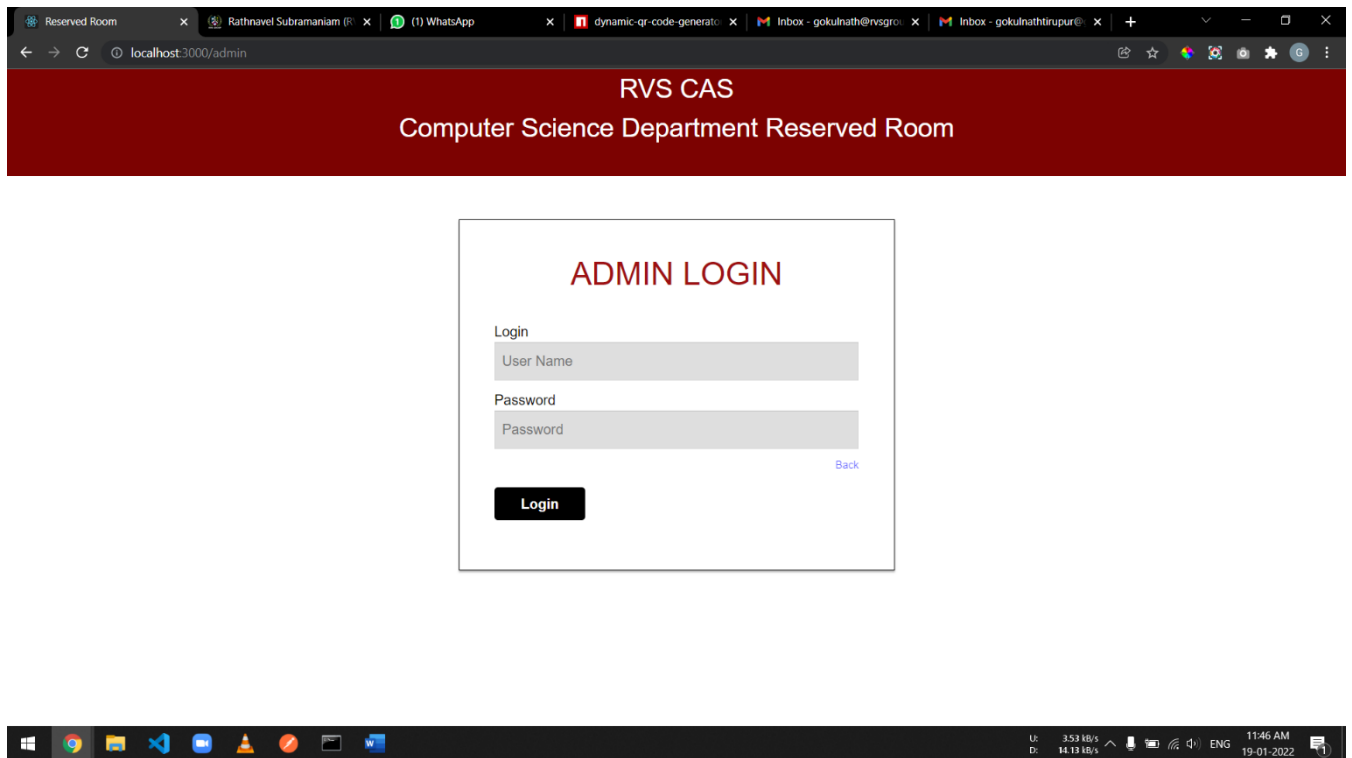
Reserved Room
Rathnavel Subramaniam (R
(1) WhatsApp
dynamic-qr-code-generato
Inbox - gokulnath@rvsgrou
Inbox - gokulnathtirupur@
localhost:3000/admin

RVS CAS
Computer Science Department Reserved Room

ADMIN LOGIN

Login
User Name
Password
Password
Back
Login

U: 3.53 kB/s
D: 14.13 kB/s
ENG
11:46 AM
19-01-2022